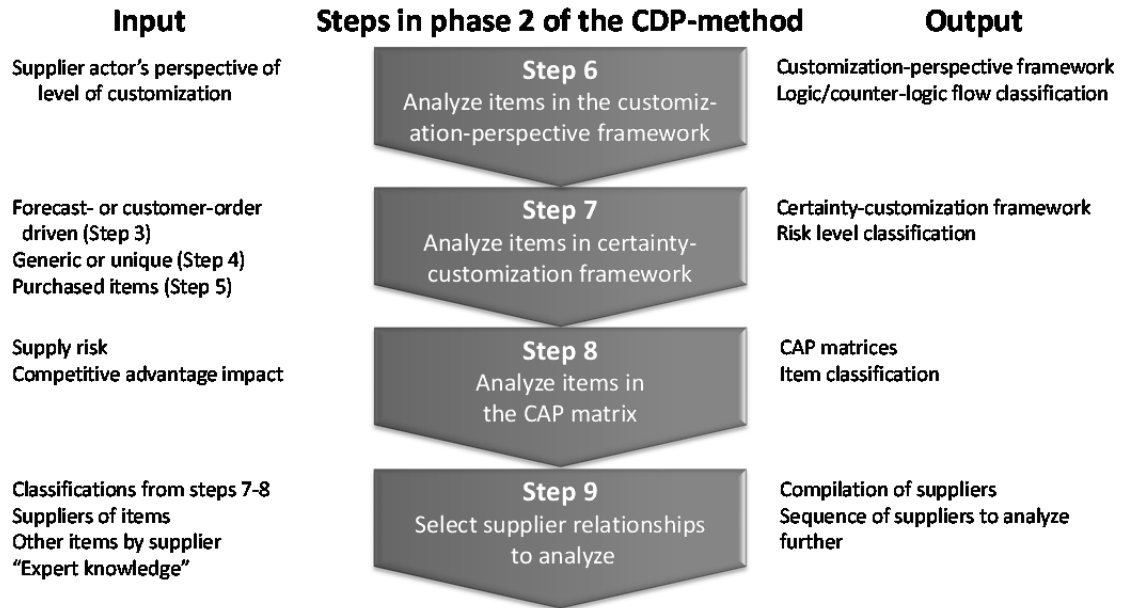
Input

Steps in phase 2 of the CDP-method

Output

Supplier actor's perspective of level of customization

Step 6
Analyze items in the customization-perspective framework

Customization-perspective framework
Logic/counter-logic flow classification

Forecast- or customer-order driven (Step 3)
Generic or unique (Step 4)
Purchased items (Step 5)

Step 7
Analyze items in certainty-customization framework

Certainty-customization framework
Risk level classification

Supply risk
Competitive advantage impact

Step 8
Analyze items in the CAP matrix

CAP matrices
Item classification

Classifications from steps 7-8
Suppliers of items
Other items by supplier
"Expert knowledge"

Step 9
Select supplier relationships to analyze

Compilation of suppliers
Sequence of suppliers to analyze further